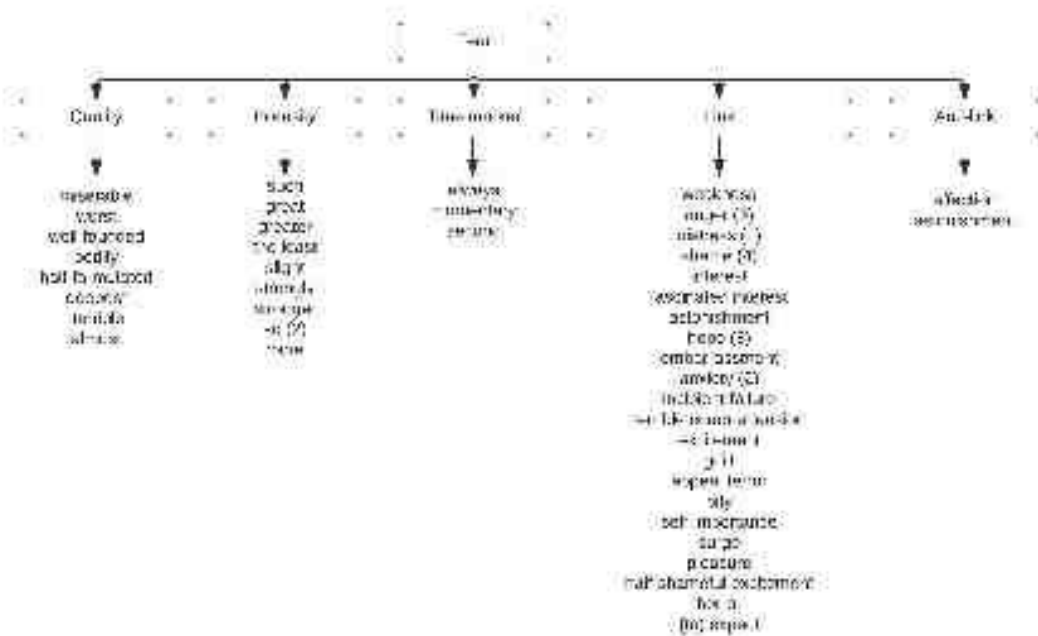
Fear

Quality

Intensity

Time-related

Kind

Aesthetic

miserable
worse
well founded
bodily
half-formulated
possible
terrible
almost

such
great
greater
the least
slight
utmost
strange
so (2)
more

always
momentary
certain

worship
anger (3)
distress (2)
shame (2)
interest
fascinated interest
astonishment
hope (3)
tender observation
anxiety (2)
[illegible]
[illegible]
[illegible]
joy
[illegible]
pity
self-importance
surprise
pleasure
half-shameful excitement
horror
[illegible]

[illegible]
astonishment